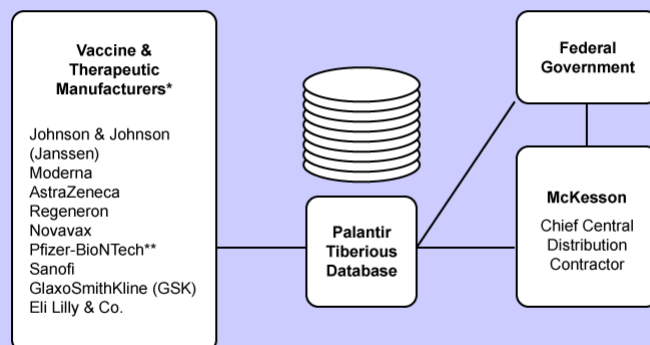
Vaccine & Therapeutic Manufacturers*

Johnson & Johnson (Janssen)
Moderna
AstraZeneca
Regeneron
Novavax
Pfizer-BioNTech**
Sanofi
GlaxoSmithKline (GSK)
Eli Lilly & Co.

Palantir Tiberious Database

Federal Government

McKesson

Chief Central Distribution Contractor